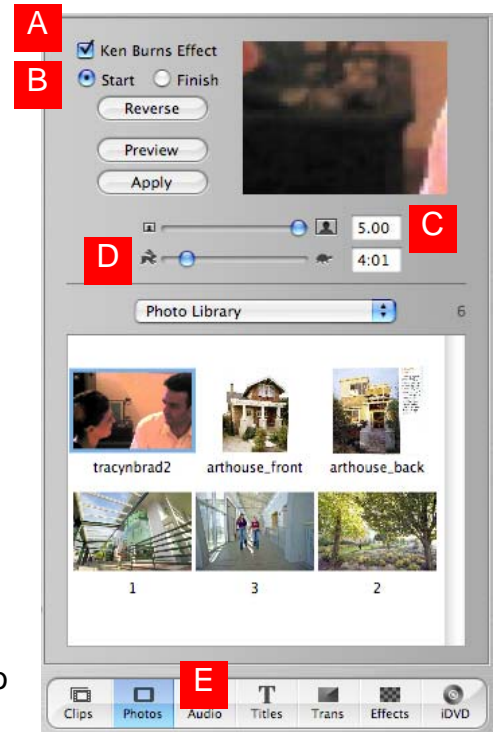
A

Ken Burns Effect

B

Start Finish

Reverse

Preview

Apply

5.00

C

D

4:01

Photo Library

6

tracynbrad2

arthouse_front

arthouse_back

1

3

2

o

E

Clips

Photos

Audio

Titles

Trans

Effects

iDVD